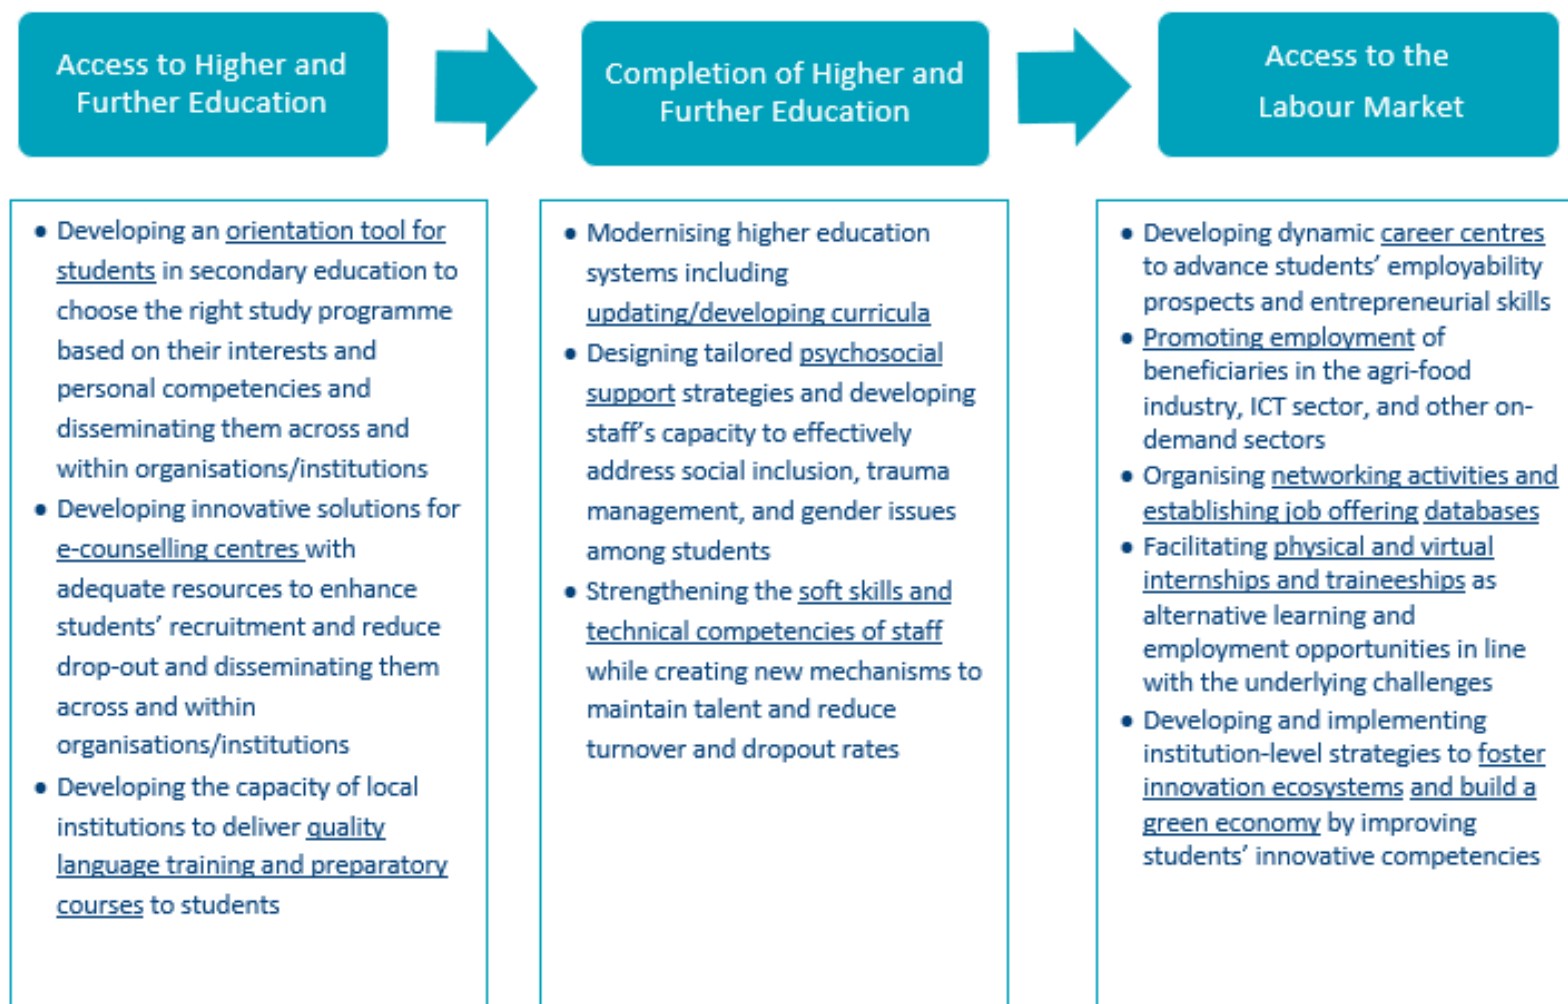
Access to Higher and Further Education

Completion of Higher and Further Education

Access to the Labour Market

- Developing an orientation tool for students in secondary education to choose the right study programme based on their interests and personal competencies and disseminating them across and within organisations/institutions
- Developing innovative solutions for e-counselling centres with adequate resources to enhance students' recruitment and reduce drop-out and disseminating them across and within organisations/institutions
- Developing the capacity of local institutions to deliver quality language training and preparatory courses to students

- Modernising higher education systems including updating/developing curricula
- Designing tailored psychosocial support strategies and developing staff's capacity to effectively address social inclusion, trauma management, and gender issues among students
- Strengthening the soft skills and technical competencies of staff while creating new mechanisms to maintain talent and reduce turnover and dropout rates

- Developing dynamic career centres to advance students' employability prospects and entrepreneurial skills
- Promoting employment of beneficiaries in the agri-food industry, ICT sector, and other on-demand sectors
- Organising networking activities and establishing job offering databases
- Facilitating physical and virtual internships and traineeships as alternative learning and employment opportunities in line with the underlying challenges
- Developing and implementing institution-level strategies to foster innovation ecosystems and build a green economy by improving students' innovative competencies